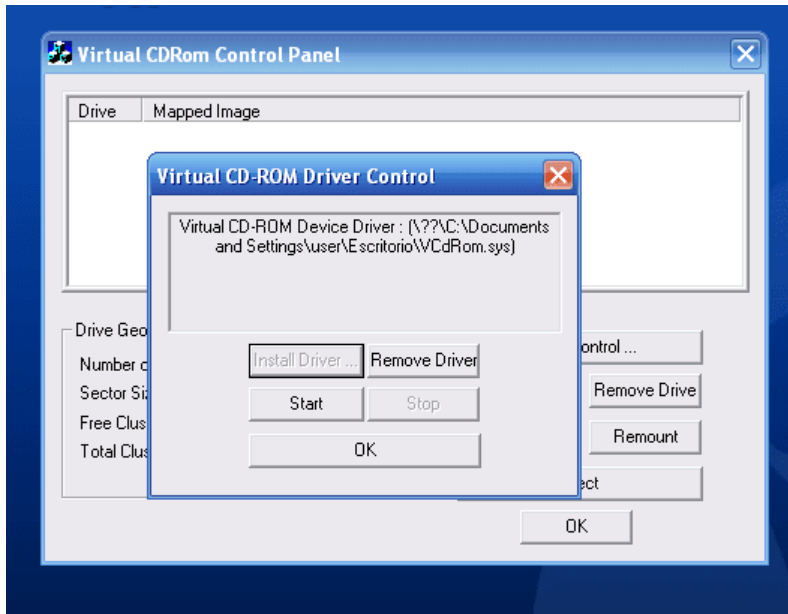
Virtual CDRom Control Panel

Drive | Mapped Image

Drive Geo

Number o

Sector Si

Free Clus

Total Clus

Virtual CD-ROM Driver Control

Virtual CD-ROM Device Driver : (\??\C:\Documents and Settings\user\Escritorio\VCdRom.sys)

Install Driver ...

Remove Driver

Start

Stop

OK

ontrol ...

Remove Drive

Remount

ect

OK